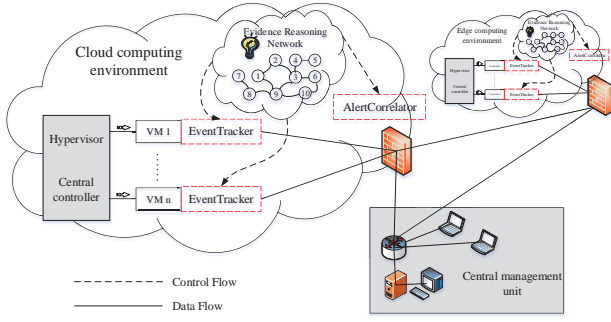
Cloud computing environment

Evidence Reasoning Network

7 1 2 4 5 3 6 8 9 10

AlertCorrelator

Hypervisor

Central controller

VM 1

EventTracker

VM n

EventTracker

Edge computing environment

Evidence Reasoning Network

Hypervisor

Central controller

EventTracker

EventTracker

AlertCorrelator

Central management unit

Control Flow

Data Flow